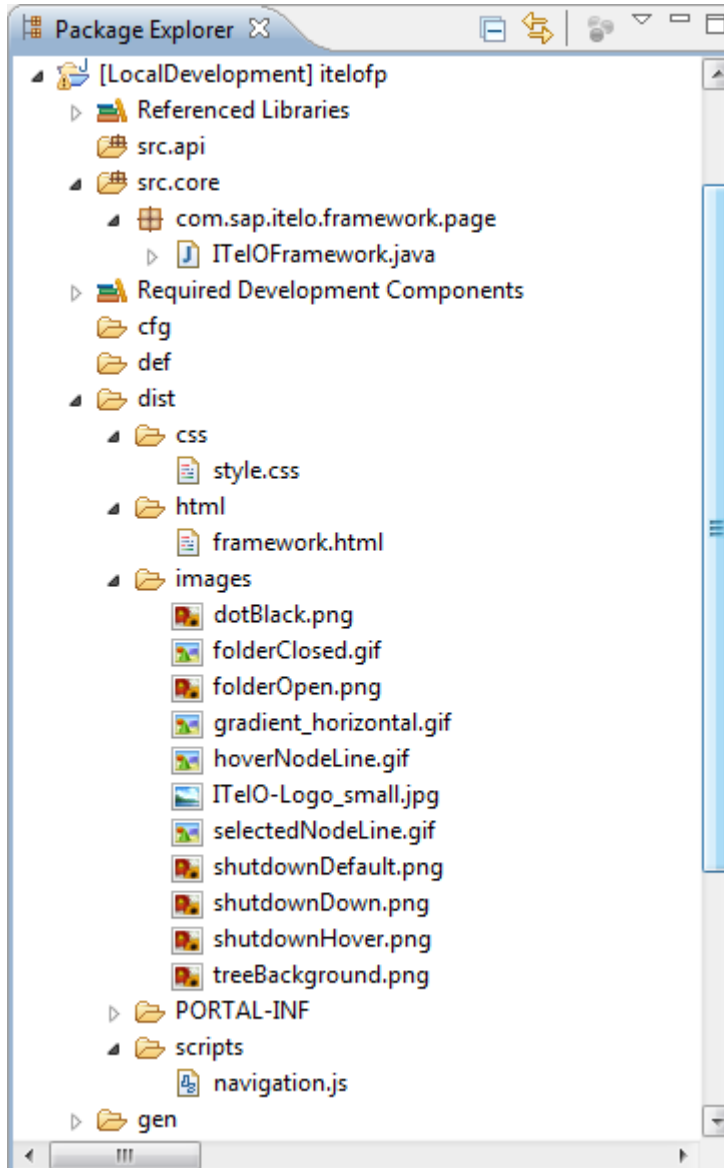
Package Explorer

[LocalDevelopment] itelofp
Referenced Libraries
src.api
src.core
com.sap.itelo.framework.page
ITelOFramework.java
Required Development Components
cfg
def
dist
css
style.css
html
framework.html
images
dotBlack.png
folderClosed.gif
folderOpen.png
gradient_horizontal.gif
hoverNodeLine.gif
ITelO-Logo_small.jpg
selectedNodeLine.gif
shutdownDefault.png
shutdownDown.png
shutdownHover.png
treeBackground.png
PORTAL-INF
scripts
navigation.js
gen